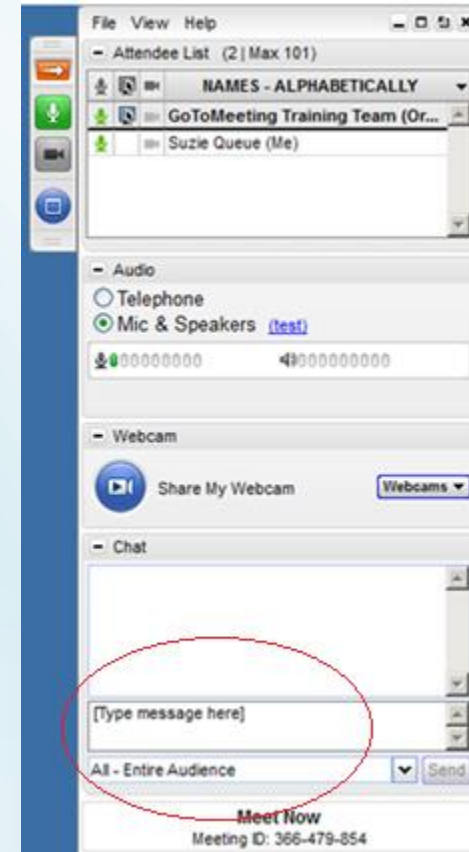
File View Help

- Attendee List (2 | Max 101)

NAMES - ALPHABETICALLY

GoToMeeting Training Team (Or...

Suzie Queue (Me)

- Audio

Telephone

Mic & Speakers (test)

- Webcam

Share My Webcam

Webcams

- Chat

[Type message here]

All - Entire Audience

Send

Meet Now

Meeting ID: 366-479-854